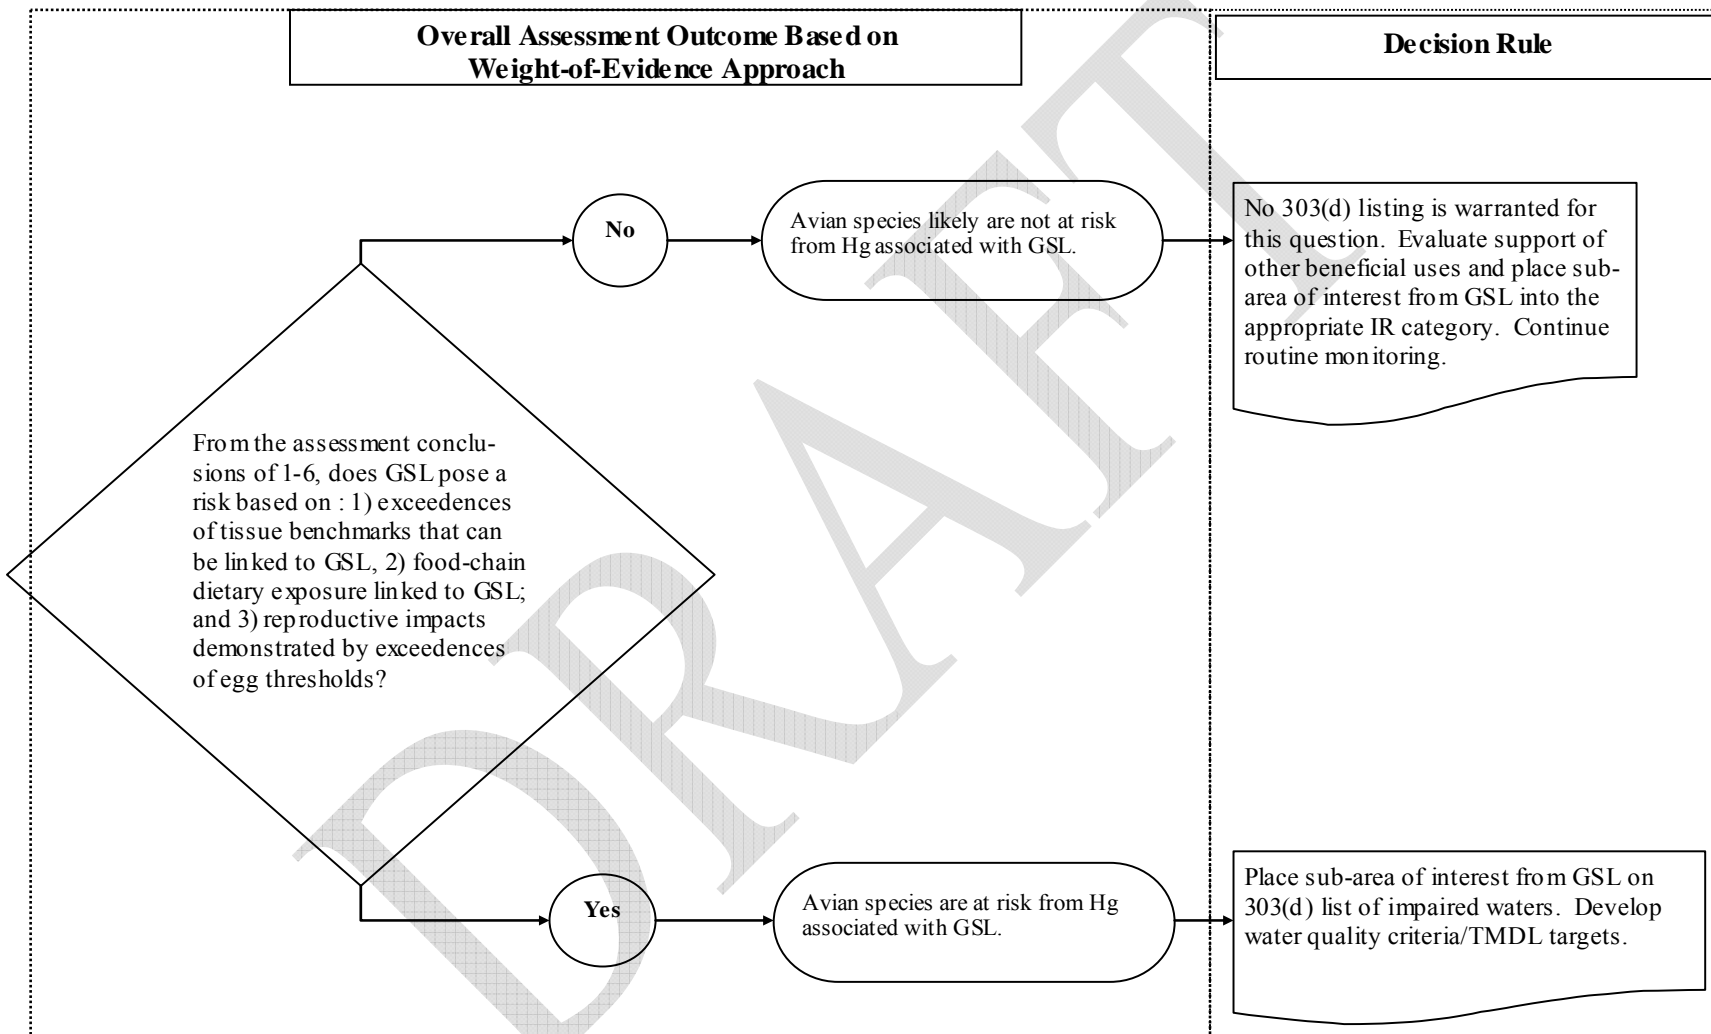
Overall Assessment Outcome Based on Weight-of-Evidence Approach

Decision Rule

From the assessment conclusions of 1-6, does GSL pose a risk based on : 1) exceedences of tissue benchmarks that can be linked to GSL, 2) food-chain dietary exposure linked to GSL; and 3) reproductive impacts demonstrated by exceedences of egg thresholds?

No

Avian species likely are not at risk from Hg associated with GSL.

No 303(d) listing is warranted for this question. Evaluate support of other beneficial uses and place sub-area of interest from GSL into the appropriate IR category. Continue routine monitoring.

Yes

Avian species are at risk from Hg associated with GSL.

Place sub-area of interest from GSL on 303(d) list of impaired waters. Develop water quality criteria/TMDL targets.

DRAFT